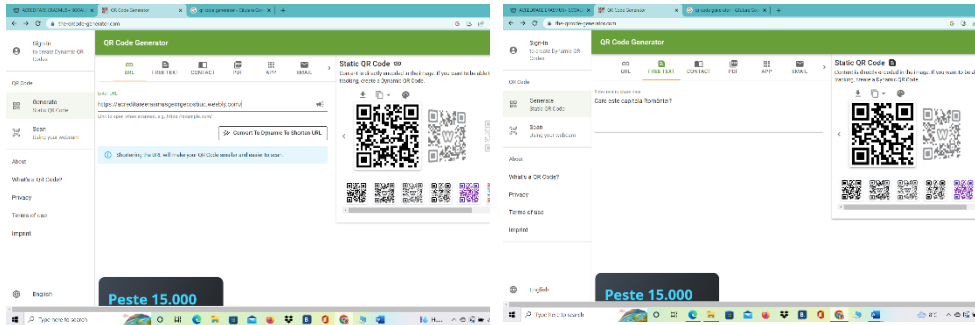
QR Code Generator

Sign-in
to create Dynamic QR Codes

QR Code

Generate
Static QR Code

Scan
Using your webcam

About
What's a QR Code?
Privacy
Terms of use
Imprint

English

URL
FREE TEXT
CONTACT
PDF
APP
EMAIL

Enter URL
https://accreditareerasmusegimgcostiuc.weebly.com/
Link to open when scanned, e.g. https://example.com/

Convert To Dynamic To Shorten URL

Shortening the URL will make your QR Code smaller and easier to scan.

Static QR Code
Content is directly encoded in the image. If you want to be able to change the content later, enable tracking, create a Dynamic QR Code.

Peste 15.000

Type here to search

QR Code Generator

Sign-in
to create Dynamic QR Codes

QR Code

Generate
Static QR Code

Scan
Using your webcam

About
What's a QR Code?
Privacy
Terms of use
Imprint

English

URL
FREE TEXT
CONTACT
PDF
APP
EMAIL

Enter text to share now
Care este capitala României?

Static QR Code
Content is directly encoded in the image. If you want to be able to change the content later, enable tracking, create a Dynamic QR Code.

Peste 15.000

Type here to search